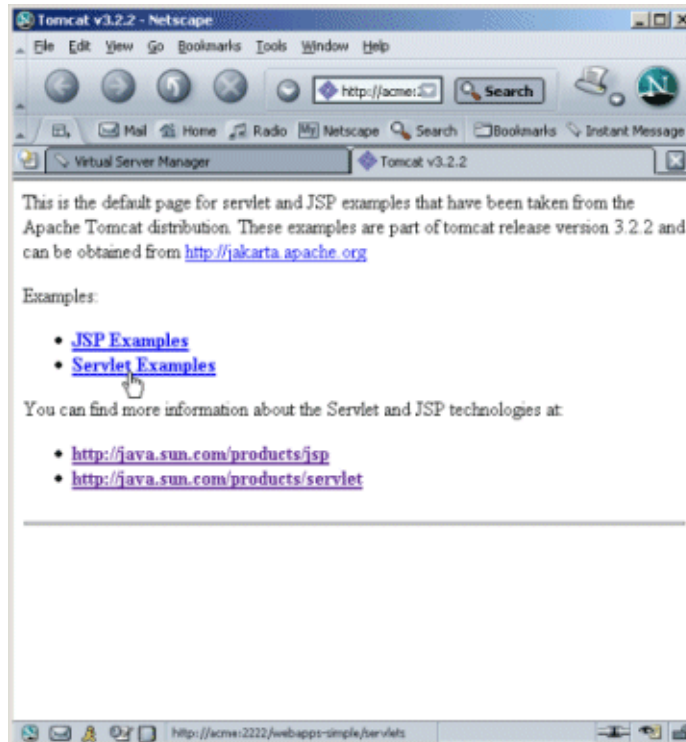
Tomcat v3.2.2 - Netscape

File Edit View Go Bookmarks Tools Window Help

http://acme:

Search

Mail Home Radio Netscape Search Bookmarks Instant Message

Virtual Server Manager

Tomcat v3.2.2

This is the default page for servlet and JSP examples that have been taken from the Apache Tomcat distribution. These examples are part of tomcat release version 3.2.2 and can be obtained from http://jakarta.apache.org

Examples:

- JSP Examples
- Servlet Examples

You can find more information about the Servlet and JSP technologies at:

- http://java.sun.com/products/jsp
- http://java.sun.com/products/servlet

http://acme:2222/webapps-simple/servlets